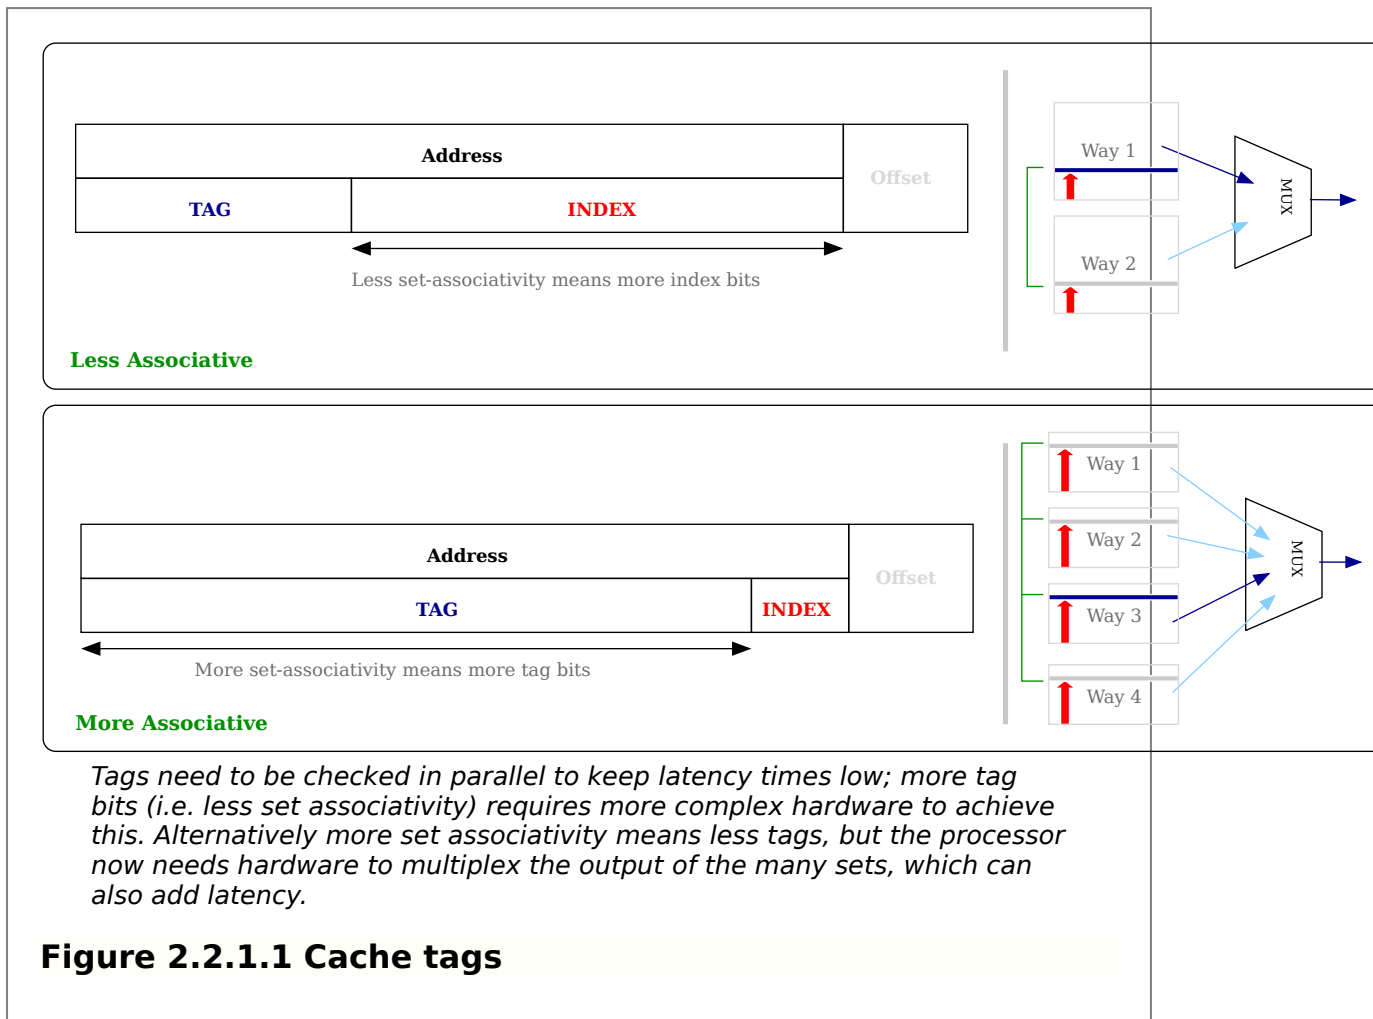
| Address | Offset |
|---|---|
| TAG | INDEX |

Less set-associativity means more index bits

Way 1

Way 2

MUX

Less Associative

| Address | Offset |
|---|---|
| TAG | INDEX |

More set-associativity means more tag bits

Way 1

Way 2

Way 3

Way 4

MUX

More Associative

Tags need to be checked in parallel to keep latency times low; more tag bits (i.e. less set associativity) requires more complex hardware to achieve this. Alternatively more set associativity means less tags, but the processor now needs hardware to multiplex the output of the many sets, which can also add latency.

Figure 2.2.1.1 Cache tags